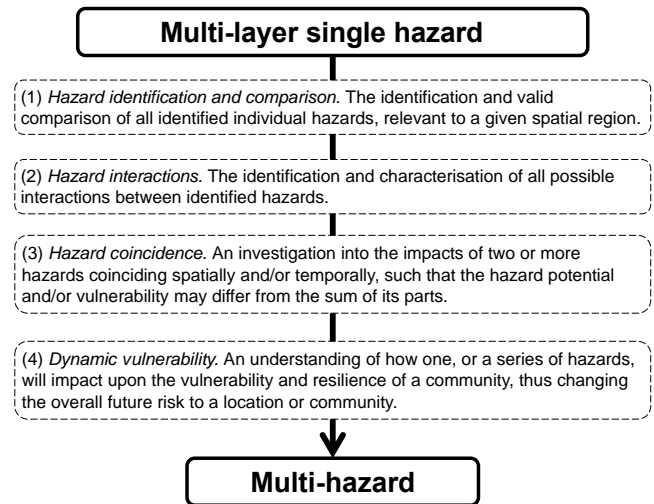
Multi-layer single hazard

(1) *Hazard identification and comparison.* The identification and valid comparison of all identified individual hazards, relevant to a given spatial region.

(2) *Hazard interactions.* The identification and characterisation of all possible interactions between identified hazards.

(3) *Hazard coincidence.* An investigation into the impacts of two or more hazards coinciding spatially and/or temporally, such that the hazard potential and/or vulnerability may differ from the sum of its parts.

(4) *Dynamic vulnerability.* An understanding of how one, or a series of hazards, will impact upon the vulnerability and resilience of a community, thus changing the overall future risk to a location or community.

Multi-hazard